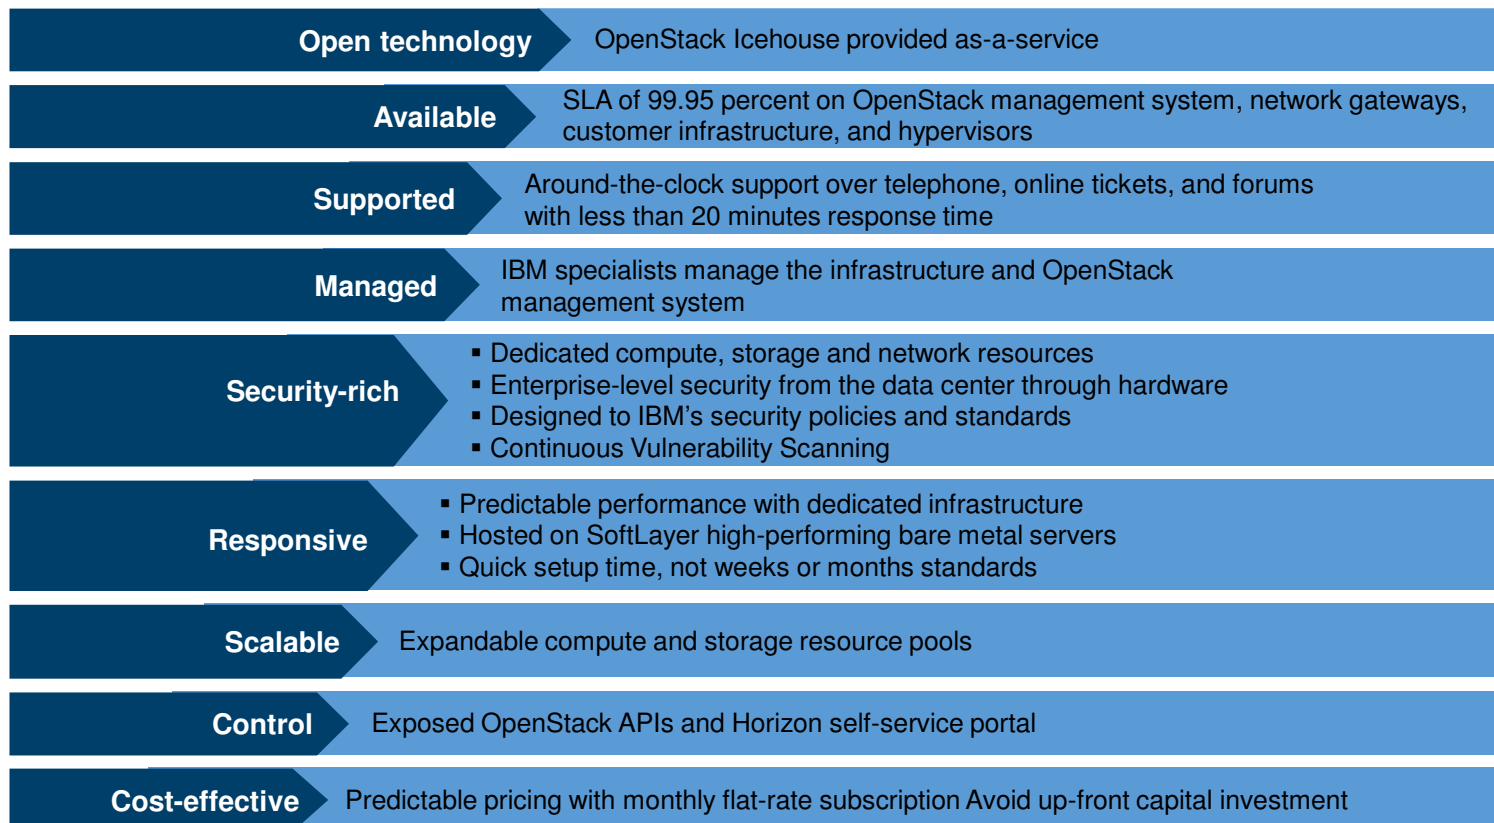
Open technology
OpenStack Icehouse provided as-a-service

Available
SLA of 99.95 percent on OpenStack management system, network gateways, customer infrastructure, and hypervisors

Supported
Around-the-clock support over telephone, online tickets, and forums with less than 20 minutes response time

Managed
IBM specialists manage the infrastructure and OpenStack management system

Security-rich
▪ Dedicated compute, storage and network resources
▪ Enterprise-level security from the data center through hardware
▪ Designed to IBM's security policies and standards
▪ Continuous Vulnerability Scanning

Responsive
▪ Predictable performance with dedicated infrastructure
▪ Hosted on SoftLayer high-performing bare metal servers
▪ Quick setup time, not weeks or months standards

Scalable
Expandable compute and storage resource pools

Control
Exposed OpenStack APIs and Horizon self-service portal

Cost-effective
Predictable pricing with monthly flat-rate subscription Avoid up-front capital investment